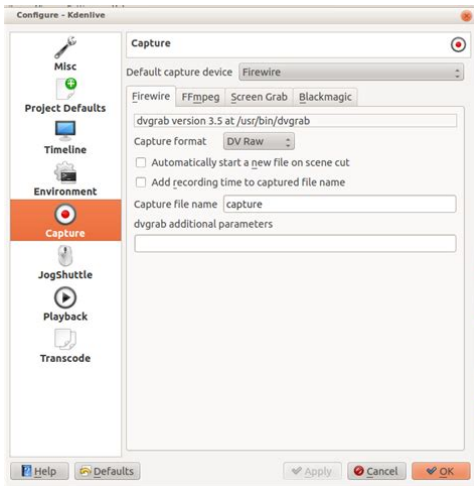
Configure - Kdenlive

Misc
Project Defaults
Timeline
Environment
Capture
JogShuttle
Playback
Transcode

Capture

Default capture device Firewire

Firewire FFmpeg Screen Grab Blackmagic

dvgrab version 3.5 at /usr/bin/dvgrab

Capture format DV Raw

Automatically start a new file on scene cut

Add recording time to captured file name

Capture file name capture

dvgrab additional parameters

Help Defaults Apply Cancel OK